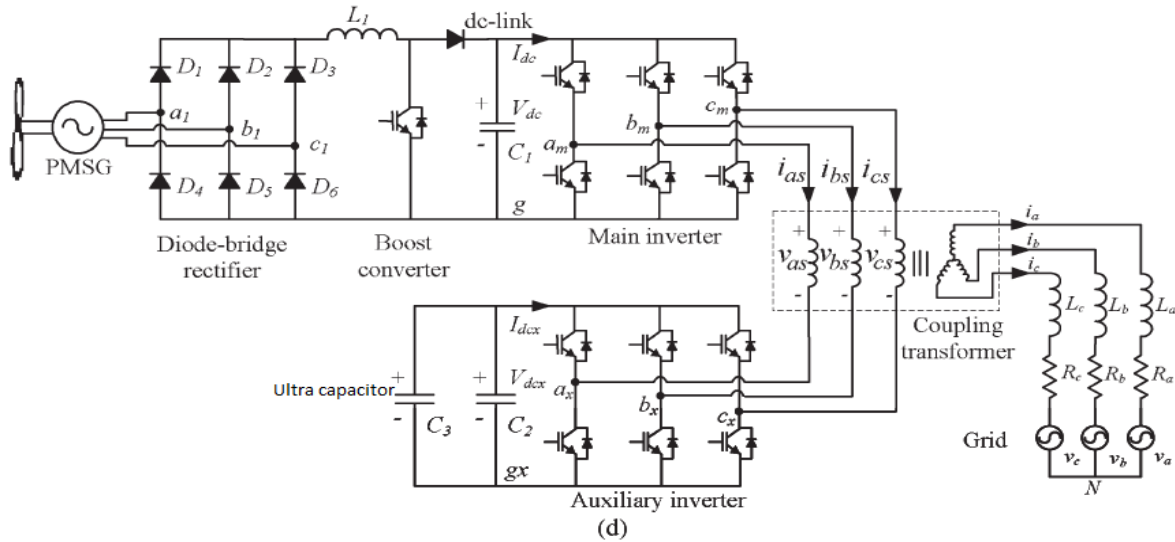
$L_1$ dc-link
$D_1$ $D_2$ $D_3$
$I_{dc}$
$a_1$ $b_1$ $c_1$
PMSG
$D_4$ $D_5$ $D_6$
+ $V_{dc}$ - $C_1$
$a_m$ $b_m$ $c_m$
$g$
$i_{as}$ $i_{bs}$ $i_{cs}$
Diode-bridge rectifier
Boost converter
Main inverter
+ $v_{as}$ - + $v_{bs}$ - + $v_{cs}$ -
$i_a$ $i_b$ $i_c$
$L_c$ $L_b$ $L_a$
Coupling transformer
$I_{dcx}$
Ultra capacitor + - $C_3$
+ $V_{dcx}$ - $C_2$
$a_x$ $b_x$ $c_x$
$gx$
$R_c$ $R_b$ $R_a$
Grid $v_c$ $v_b$ $v_a$
$N$
Auxiliary inverter
(d)